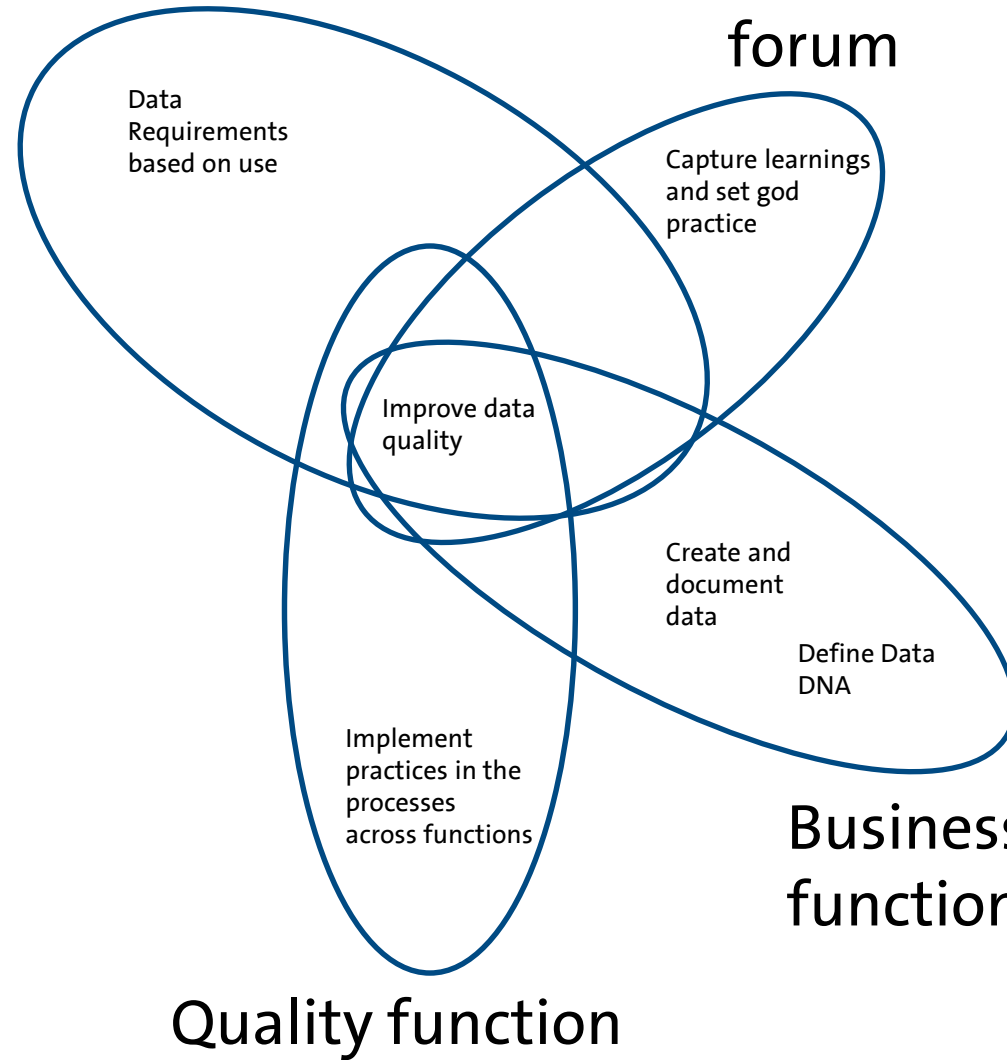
forum

Data Requirements based on use

Capture learnings and set god practice

Improve data quality

Create and document data

Define Data DNA

Implement practices in the processes across functions

Busines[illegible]
functio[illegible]

Quality function